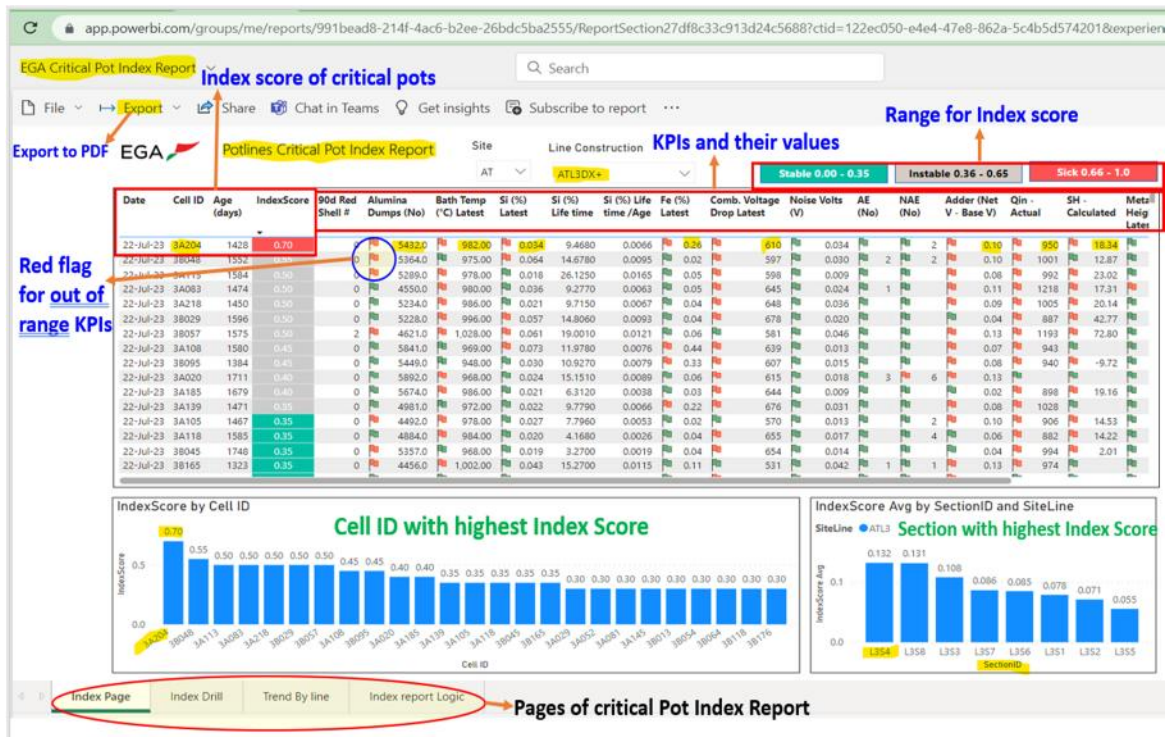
app.powerbi.com/groups/me/reports/991bead8-214f-4ac6-b2ee-26bdc5ba2555/ReportSection27df8c33c913d24c5688?ctid=122ec050-e4e4-47e8-862a-5c4b5d574201&experien

EGA Critical Pot Index Report

Index score of critical pots

Search

File Export Share Chat in Teams Get insights Subscribe to report ···

Range for Index score

Export to PDF

EGA

Potlines Critical Pot Index Report

Site AT

Line Construction ATL3DX+

KPIs and their values

Stable 0.00 - 0.35 | Instable 0.36 - 0.65 | Sick 0.66 - 1.0

| Date | Cell ID | Age (days) | IndexScore | 90d Red Shell # | Alumina Dumps (No) | Bath Temp (°C) Latest | Si (%) Latest | Si (%) Life time | Si (%) Life time /Age | Fe (%) Latest | Comb. Voltage Drop Latest | Noise Volts (V) | AE (No) | NAE (No) | Adder (Net V - Base V) | Qin - Actual | SH - Calculated | Metal Heig Lates |
|---|---|---|---|---|---|---|---|---|---|---|---|---|---|---|---|---|---|---|
| 22-Jul-23 | 3A204 | 1428 | 0.70 | 0 | 5432.0 | 982.00 | 0.034 | 9.4680 | 0.0066 | 0.26 | 610 | 0.034 | | 2 | 0.10 | 950 | 18.34 | |
| 22-Jul-23 | 3B048 | 1552 | 0.55 | 0 | 5364.0 | 975.00 | 0.064 | 14.6780 | 0.0095 | 0.02 | 597 | 0.030 | 2 | 2 | 0.10 | 1001 | 12.87 | |
| 22-Jul-23 | 3A113 | 1584 | 0.50 | 0 | 5289.0 | 978.00 | 0.018 | 26.1250 | 0.0165 | 0.05 | 598 | 0.009 | | | 0.08 | 992 | 23.02 | |
| 22-Jul-23 | 3A083 | 1474 | 0.50 | 0 | 4550.0 | 980.00 | 0.036 | 9.2770 | 0.0063 | 0.05 | 645 | 0.024 | 1 | | 0.11 | 1218 | 17.31 | |
| 22-Jul-23 | 3A218 | 1450 | 0.50 | 0 | 5234.0 | 986.00 | 0.021 | 9.7150 | 0.0067 | 0.04 | 648 | 0.036 | | | 0.09 | 1005 | 20.14 | |
| 22-Jul-23 | 3B029 | 1596 | 0.50 | 0 | 5228.0 | 996.00 | 0.057 | 14.8060 | 0.0093 | 0.04 | 678 | 0.020 | | | 0.04 | 887 | 42.77 | |
| 22-Jul-23 | 3B057 | 1575 | 0.50 | 2 | 4621.0 | 1,028.00 | 0.061 | 19.0010 | 0.0121 | 0.06 | 581 | 0.046 | | | 0.13 | 1193 | 72.80 | |
| 22-Jul-23 | 3A108 | 1580 | 0.45 | 0 | 5841.0 | 969.00 | 0.073 | 11.9780 | 0.0076 | 0.44 | 639 | 0.013 | | | 0.07 | 943 | | |
| 22-Jul-23 | 3B095 | 1384 | 0.45 | 0 | 5449.0 | 948.00 | 0.030 | 10.9270 | 0.0079 | 0.33 | 607 | 0.015 | | | 0.08 | 940 | -9.72 | |
| 22-Jul-23 | 3A020 | 1711 | 0.40 | 0 | 5892.0 | 968.00 | 0.024 | 15.1510 | 0.0089 | 0.06 | 615 | 0.018 | 3 | 6 | 0.13 | | | |
| 22-Jul-23 | 3A185 | 1679 | 0.40 | 0 | 5674.0 | 986.00 | 0.021 | 6.3120 | 0.0038 | 0.03 | 644 | 0.009 | | | 0.02 | 898 | 19.16 | |
| 22-Jul-23 | 3A139 | 1471 | 0.35 | 0 | 4981.0 | 972.00 | 0.022 | 9.7790 | 0.0066 | 0.22 | 676 | 0.031 | | | 0.08 | 1028 | | |
| 22-Jul-23 | 3A105 | 1467 | 0.35 | 0 | 4492.0 | 978.00 | 0.027 | 7.7960 | 0.0053 | 0.02 | 570 | 0.013 | | 2 | 0.10 | 906 | 14.53 | |
| 22-Jul-23 | 3A118 | 1585 | 0.35 | 0 | 4884.0 | 984.00 | 0.020 | 4.1680 | 0.0026 | 0.04 | 655 | 0.017 | | 4 | 0.06 | 882 | 14.22 | |
| 22-Jul-23 | 3B045 | 1748 | 0.35 | 0 | 5357.0 | 968.00 | 0.019 | 3.2700 | 0.0019 | 0.04 | 654 | 0.014 | | | 0.04 | 994 | 2.01 | |
| 22-Jul-23 | 3B165 | 1323 | 0.35 | 0 | 4456.0 | 1,002.00 | 0.043 | 15.2700 | 0.0115 | 0.11 | 531 | 0.042 | 1 | 1 | 0.13 | 974 | | |

Red flag for out of range KPIs

IndexScore by Cell ID

Cell ID with highest Index Score

0.70 0.55 0.50 0.50 0.50 0.50 0.50 0.45 0.45 0.40 0.40 0.35 0.35 0.35 0.35 0.35 0.30 0.30 0.30 0.30 0.30 0.30 0.30

IndexScore 0.5 0.0

3A204 3B048 3A113 3A083 3A218 3B029 3B057 3A108 3B095 3A020 3A185 3A139 3A105 3A118 3B045 3B165 3A029 3A052 3A081 3A145 3B013 3B054 3B064 3B116 3B176

Cell ID

IndexScore Avg by SectionID and SiteLine

SiteLine ● ATL3

Section with highest Index Score

0.132 0.131 0.108 0.086 0.085 0.078 0.071 0.055

IndexScore Avg 0.1 0.0

L3S4 L3S8 L3S3 L3S7 L3S6 L3S1 L3S2 L3S5

SectionID

Index Page | Index Drill | Trend By line | Index report Logic

Pages of critical Pot Index Report